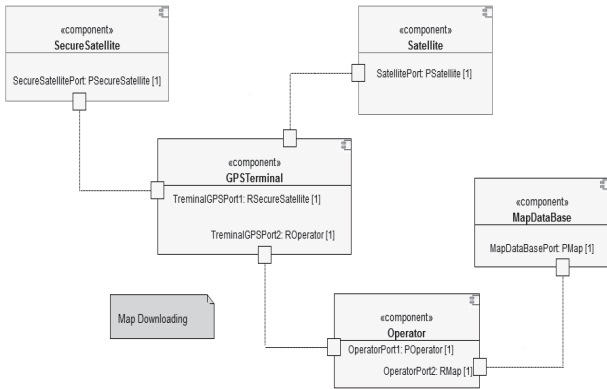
«component»
SecureSatellite

SecureSatellitePort: PSecureSatellite [1]

«component»
Satellite

SatellitePort: PSatellite [1]

«component»
GPSTerminal

TreminalGPSPort1: RSecureSatellite [1]

TreminalGPSPort2: ROperator [1]

«component»
MapDataBase

MapDataBasePort: PMap [1]

Map Downloading

«component»
Operator

OperatorPort1: POperator [1]

OperatorPort2: RMap [1]